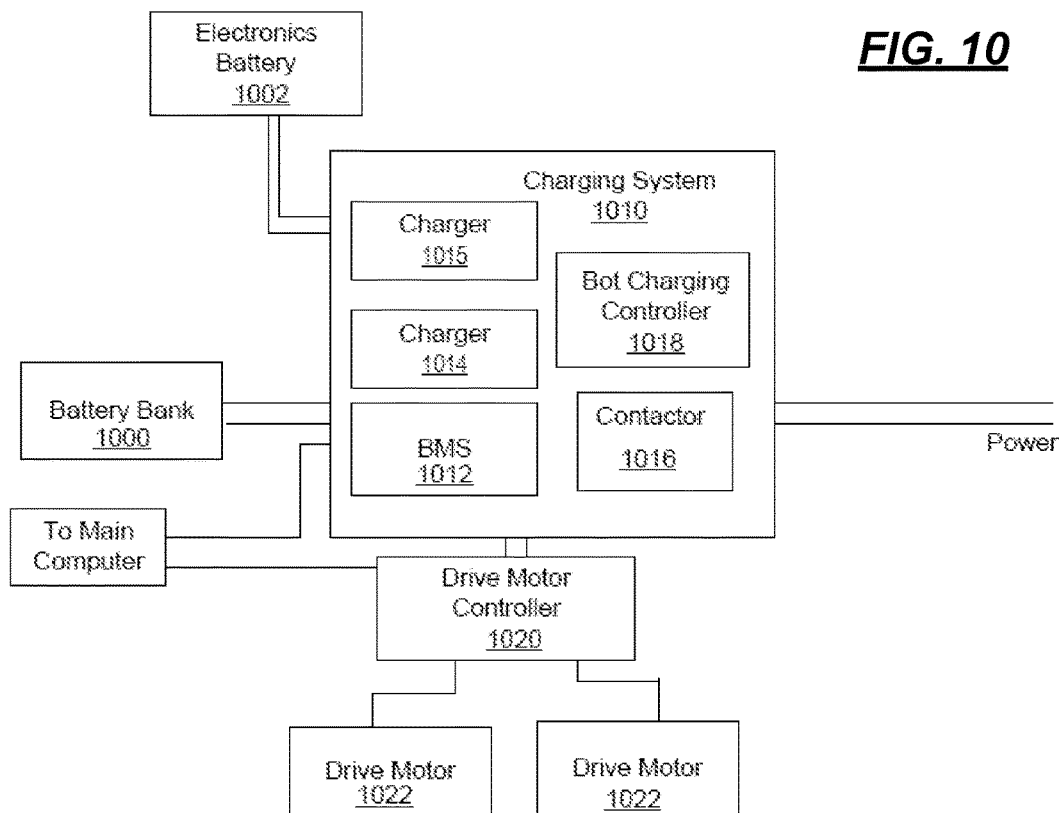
Electronics Battery
1002

FIG. 10

Charging System
1010

Charger
1015

Charger
1014

Bot Charging Controller
1018

Battery Bank
1000

BMS
1012

Contactor
1016

Power

To Main Computer

Drive Motor Controller
1020

Drive Motor
1022

Drive Motor
1022